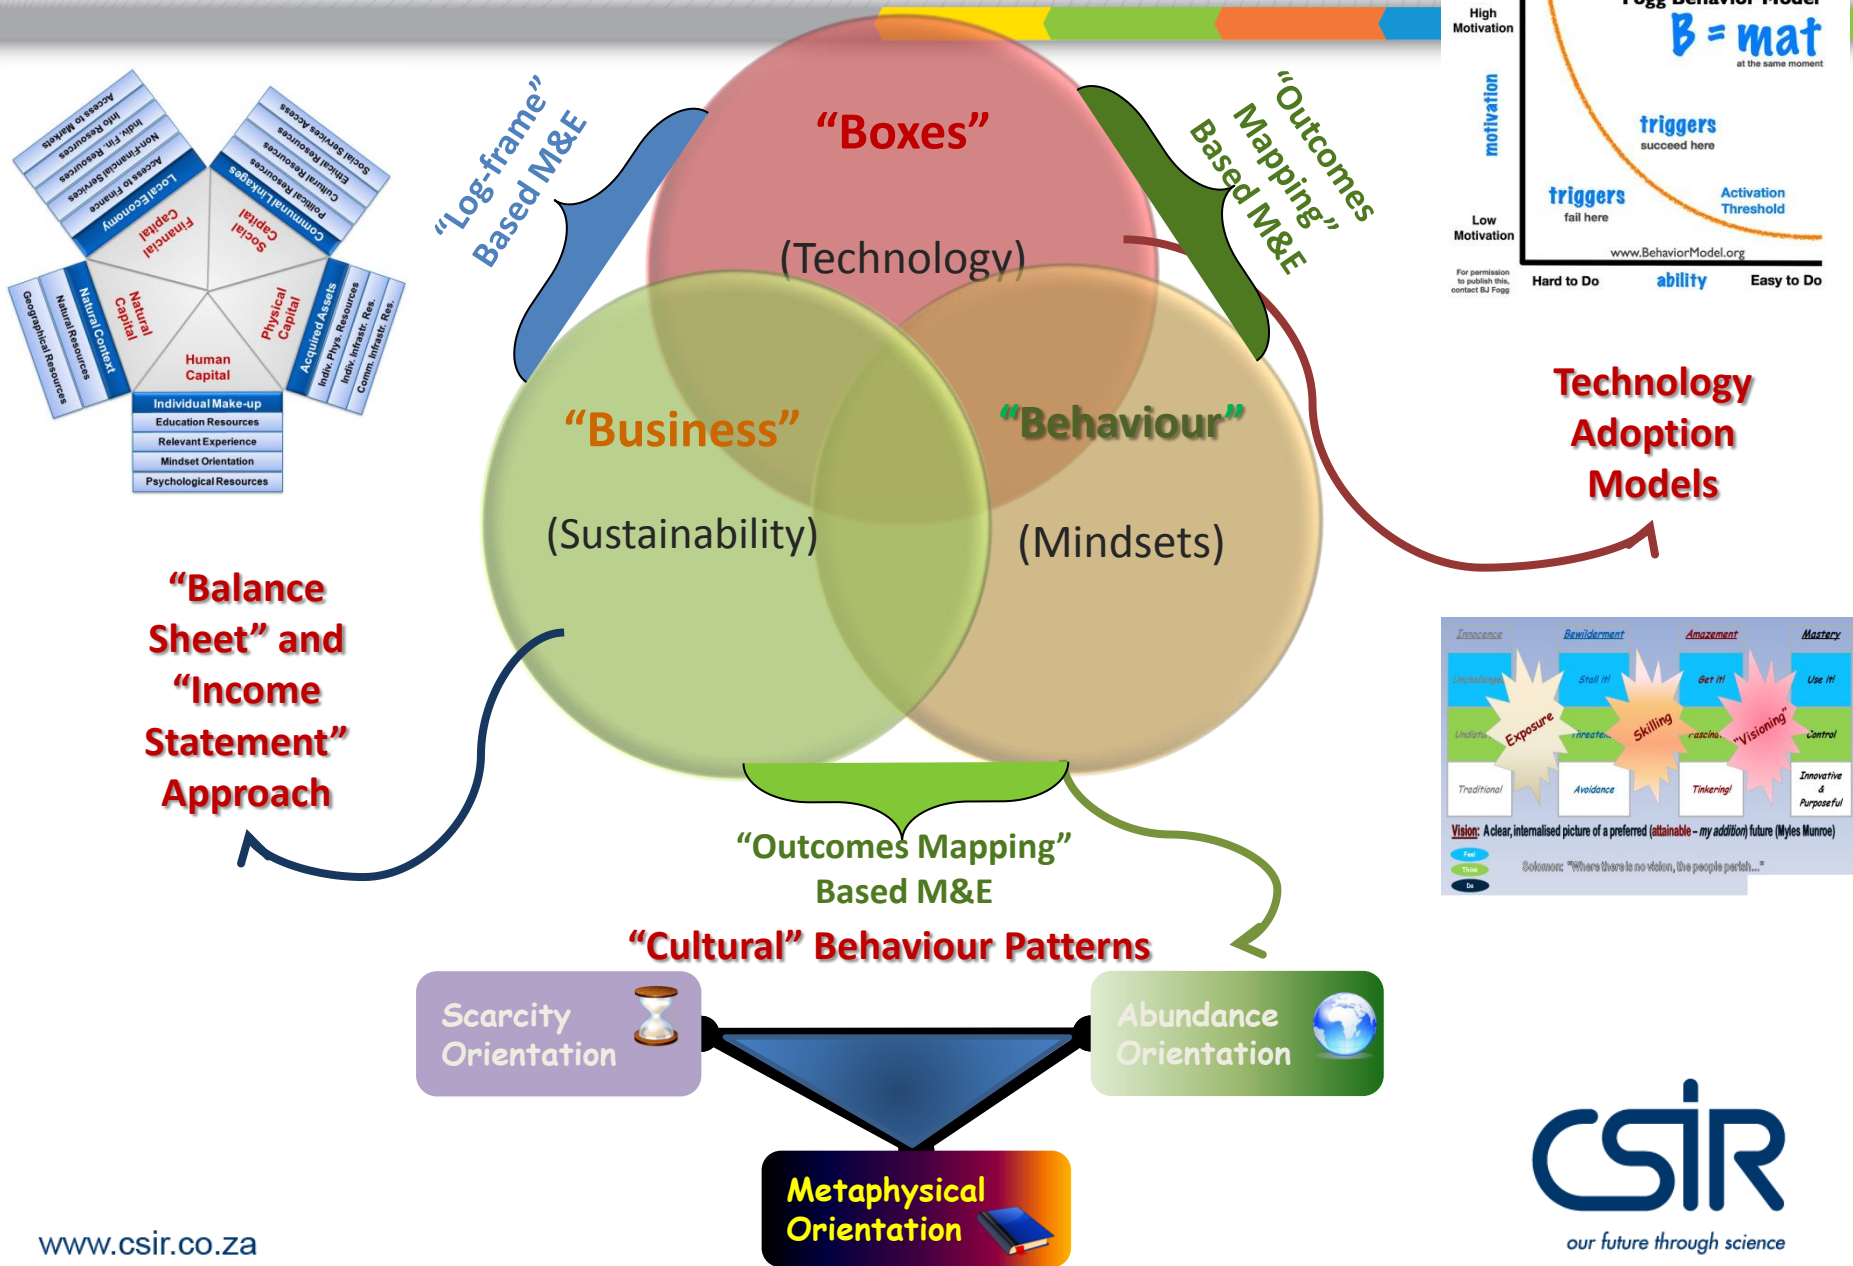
"Log-frame" Based M&E

"Boxes"

(Technology)

"Outcomes Mapping" Based M&E

Fogg Behavior Model

High Motivation

B = mat

at the same moment

motivation

triggers

succeed here

triggers

fail here

Activation Threshold

Low Motivation

www.BehaviorModel.org

For permission to publish this, contact BJ Fogg

Hard to Do

ability

Easy to Do

Access to Markets
Info Resources
Indiv. Fin. Resources
Non-Financial Services
Access to Finance
Local Economy
Financial Capital

Social Services Access
Ethical Resources
Cultural Resources
Political Resources
Communal Linkages
Social Capital

Geographical Resources
Natural Resources
Natural Context
Natural Capital

Physical Capital
Acquired Assets
Indiv. Phys. Resources
Indiv. Infrastr. Res.
Comm. Infrastr. Res.

Human Capital

Individual Make-up
Education Resources
Relevant Experience
Mindset Orientation
Psychological Resources

"Business"

(Sustainability)

"Behaviour"

(Mindsets)

Technology Adoption Models

"Balance Sheet" and "Income Statement" Approach

Innocence
Bewilderment
Amazement
Mastery

Unchallenged
Stall it!
Get it!
Use it!

Undisturbed
Threatened
Fascinated
Control

Exposure
Skilling
"Visioning"

Traditional
Avoidance
Tinkering!
Innovative & Purposeful

Vision: A clear, internalised picture of a preferred (attainable – my addition) future (Myles Munroe)

Feel
Think
Be

Solomon: "Where there is no vision, the people perish..."

"Outcomes Mapping" Based M&E

"Cultural" Behaviour Patterns

Scarcity Orientation

Abundance Orientation

Metaphysical Orientation

www.csir.co.za

CSIR

our future through science